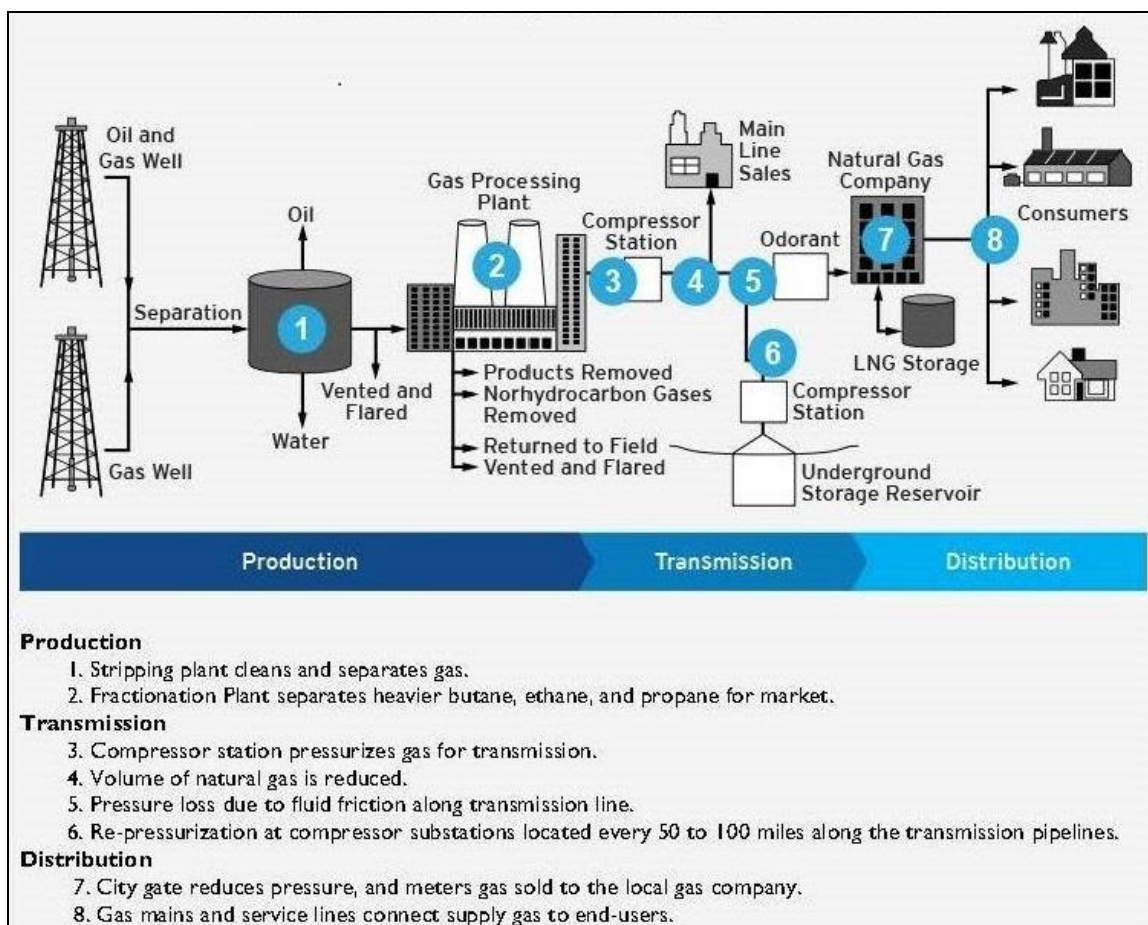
Oil and Gas Well

Gas Well

Separation

Oil

1

Water

Vented and Flared

Gas Processing Plant

2

Products Removed
Norhydrocarbon Gases Removed
Returned to Field
Vented and Flared

Compressor Station

3

4

Main Line Sales

5

Odorant

6

Compressor Station

Underground Storage Reservoir

Natural Gas Company

7

LNG Storage

8

Consumers

Production

Transmission

Distribution

**Production**
1. Stripping plant cleans and separates gas.
2. Fractionation Plant separates heavier butane, ethane, and propane for market.
**Transmission**
3. Compressor station pressurizes gas for transmission.
4. Volume of natural gas is reduced.
5. Pressure loss due to fluid friction along transmission line.
6. Re-pressurization at compressor substations located every 50 to 100 miles along the transmission pipelines.
**Distribution**
7. City gate reduces pressure, and meters gas sold to the local gas company.
8. Gas mains and service lines connect supply gas to end-users.